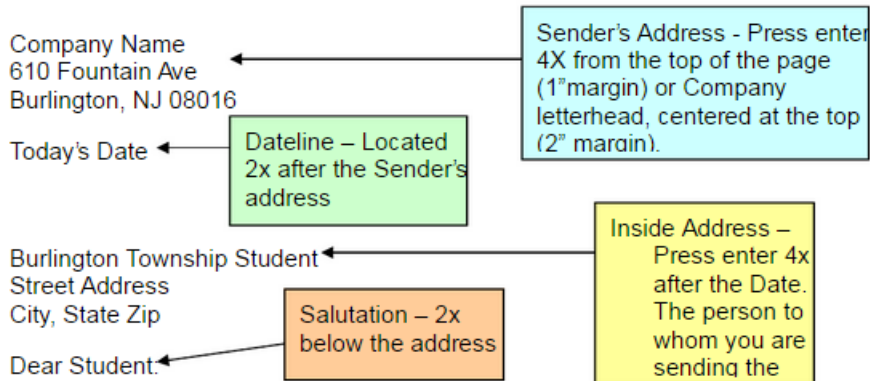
Company Name
610 Fountain Ave
Burlington, NJ 08016

Sender's Address - Press enter 4X from the top of the page (1"margin) or Company letterhead, centered at the top (2" margin).

Today's Date

Dateline – Located 2x after the Sender's address

Burlington Township Student
Street Address
City, State Zip

Inside Address – Press enter 4x after the Date. The person to whom you are sending the

Dear Student:

Salutation – 2x below the address